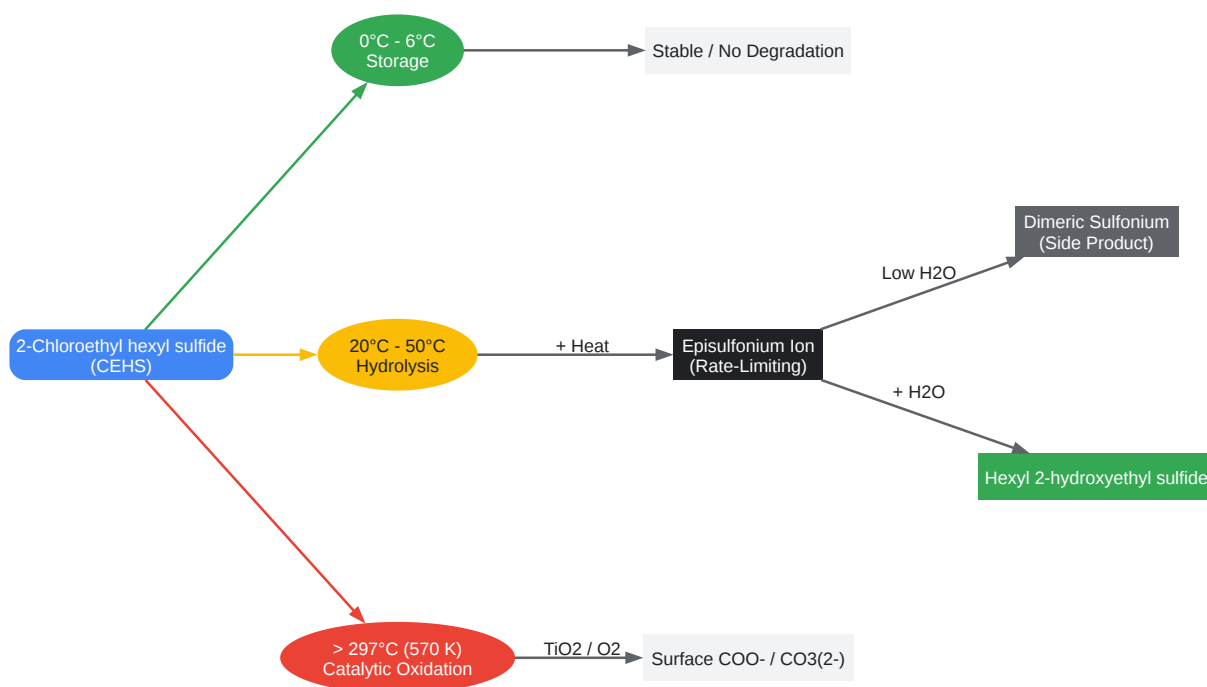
0°C - 6°C
Storage

Stable / No Degradation

2-Chloroethyl hexyl sulfide
(CEHS)

20°C - 50°C
Hydrolysis

+ Heat

Episulfonium Ion
(Rate-Limiting)

Low H2O

Dimeric Sulfonium
(Side Product)

+ H2O

Hexyl 2-hydroxyethyl sulfide

> 297°C (570 K)
Catalytic Oxidation

TiO2 / O2

Surface COO- / CO3(2-)